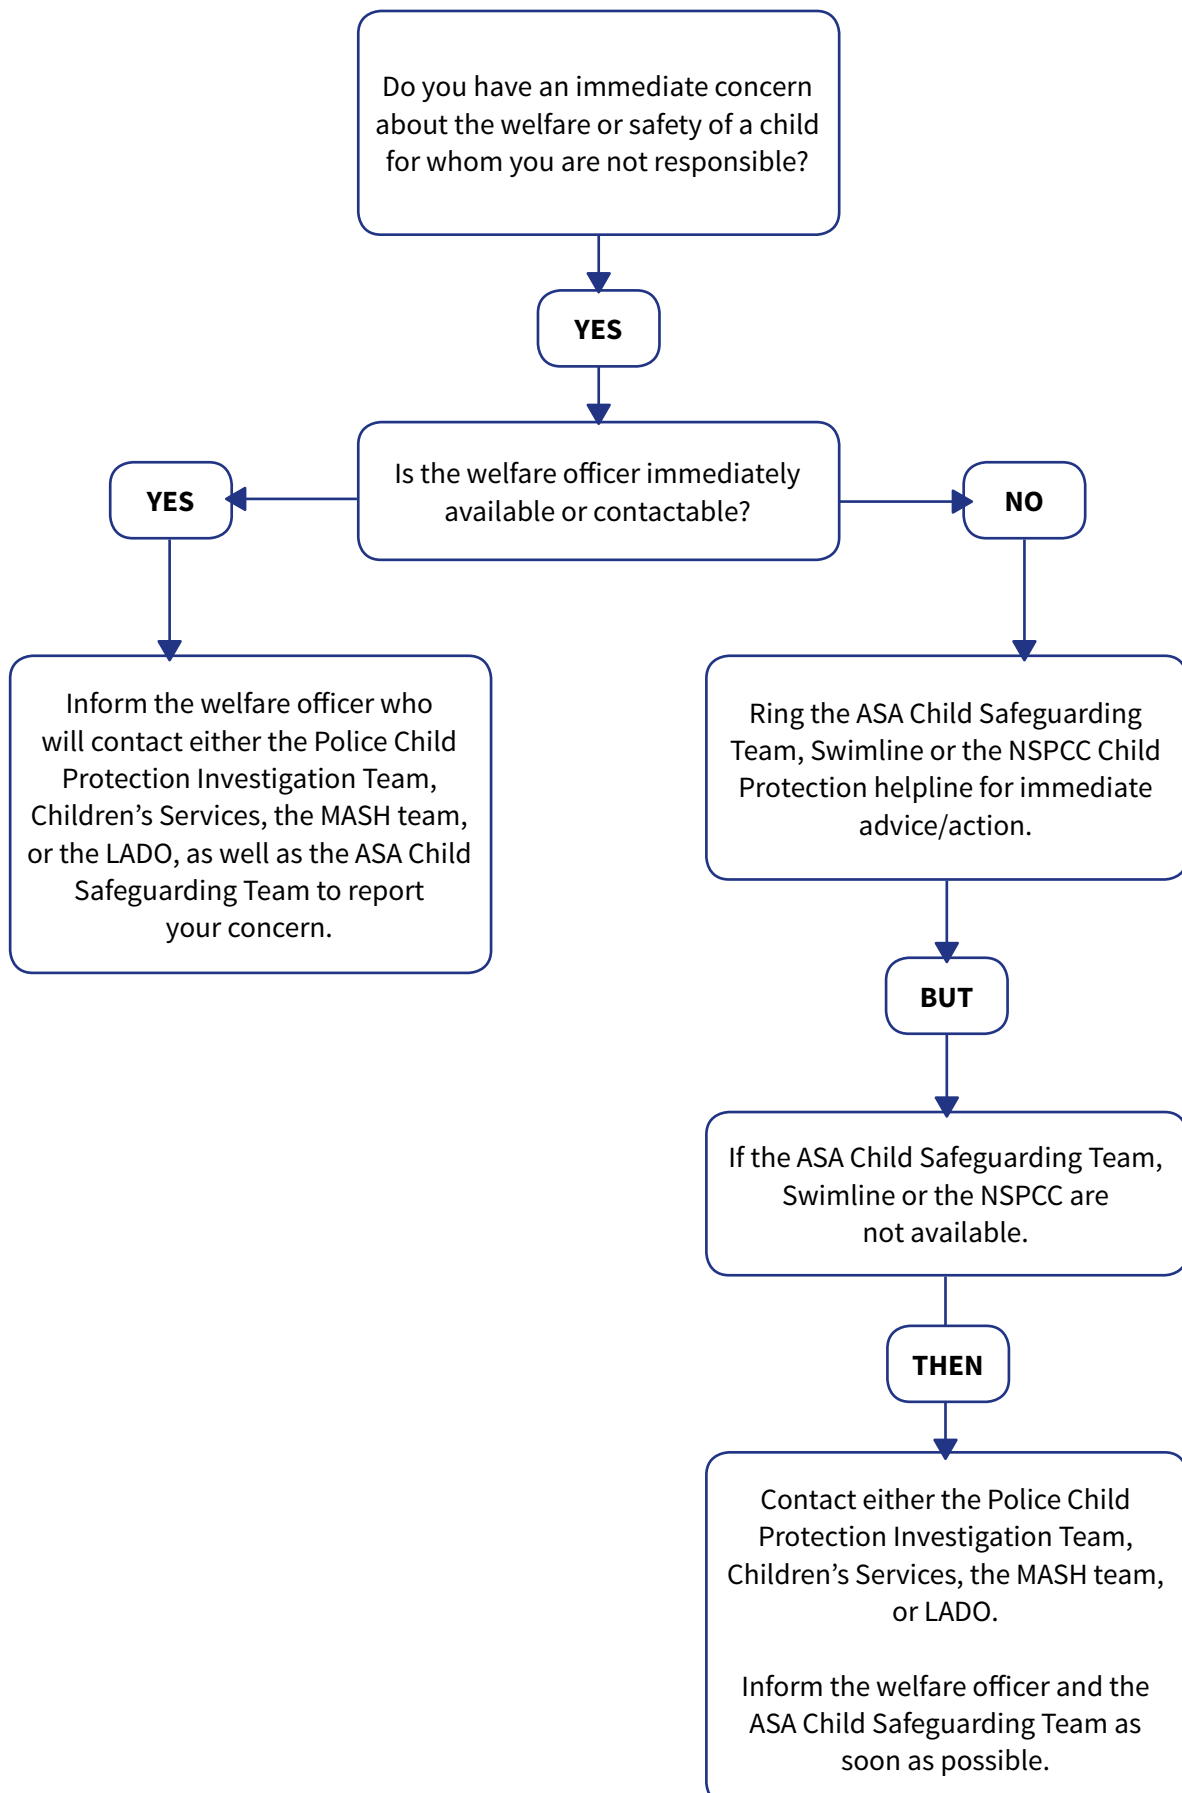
Do you have an immediate concern about the welfare or safety of a child for whom you are not responsible?

YES

Is the welfare officer immediately available or contactable?

YES

Inform the welfare officer who will contact either the Police Child Protection Investigation Team, Children's Services, the MASH team, or the LADO, as well as the ASA Child Safeguarding Team to report your concern.

NO

Ring the ASA Child Safeguarding Team, Swimline or the NSPCC Child Protection helpline for immediate advice/action.

BUT

If the ASA Child Safeguarding Team, Swimline or the NSPCC are not available.

THEN

Contact either the Police Child Protection Investigation Team, Children's Services, the MASH team, or LADO.

Inform the welfare officer and the ASA Child Safeguarding Team as soon as possible.